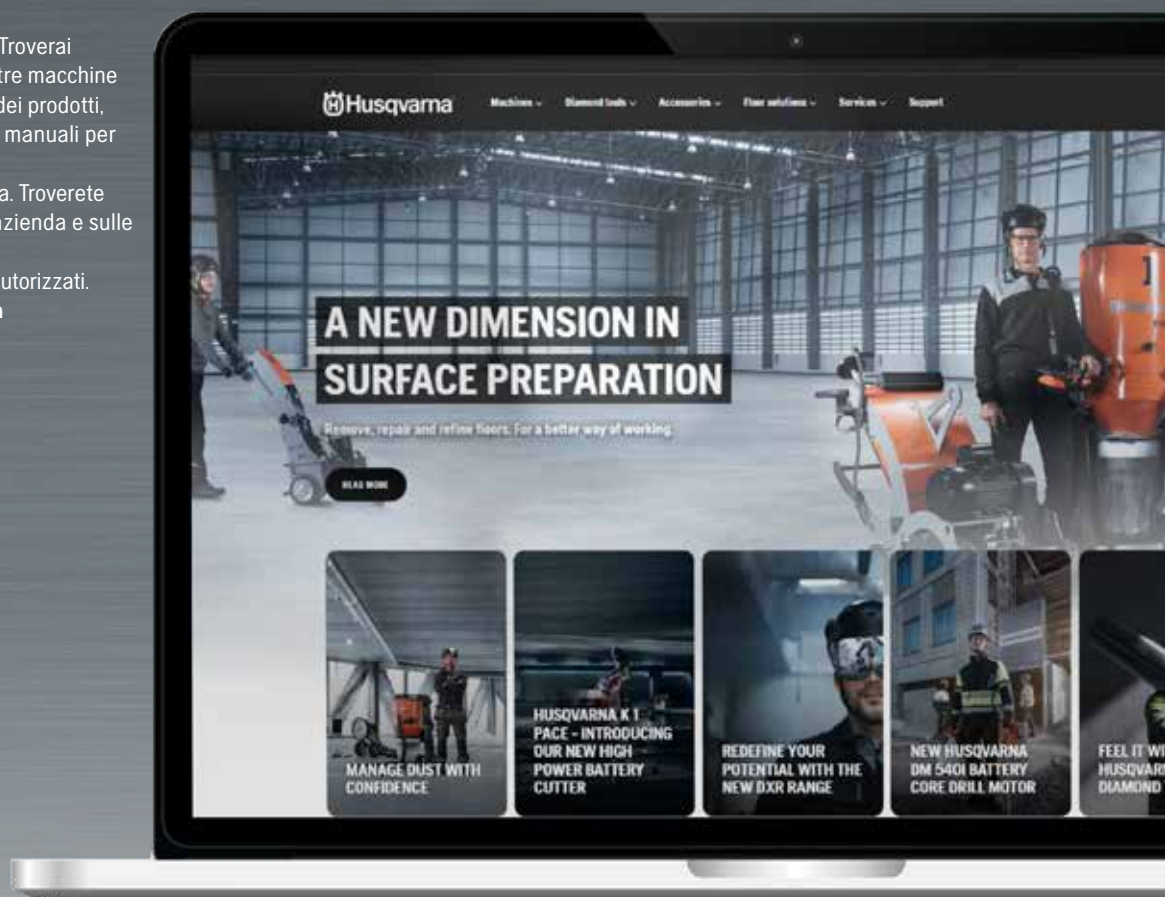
Troverai
tre macchine
dei prodotti,
manuali per

a. Troverete
zienda e sulle

utorizzati.
n

Husqvarna Machines Diamond tools Accessories Floor solutions Services Support

A NEW DIMENSION IN SURFACE PREPARATION

Remove, repair and refine floors. For a better way of working.

READ MORE

MANAGE DUST WITH CONFIDENCE

HUSQVARNA K 1 PACE - INTRODUCING OUR NEW HIGH POWER BATTERY CUTTER

REDEFINE YOUR POTENTIAL WITH THE NEW DXR RANGE

NEW HUSQVARNA DM 540I BATTERY CORE DRILL MOTOR

FEEL IT WI
HUSQVARN
DIAMOND